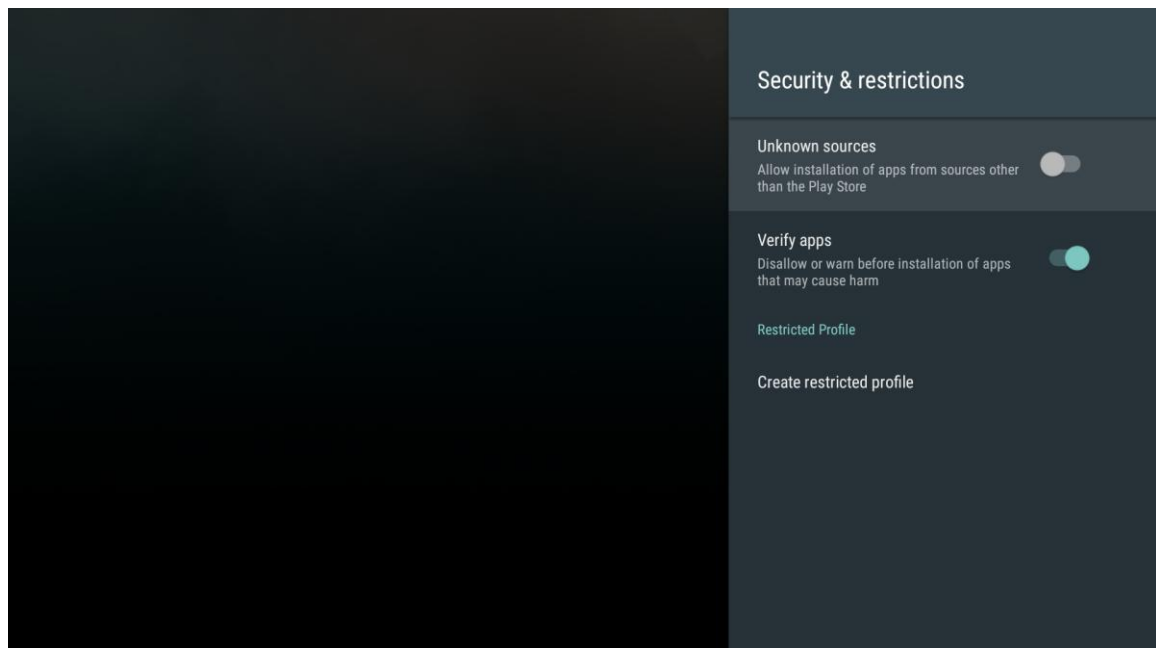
Security & restrictions

Unknown sources
Allow installation of apps from sources other than the Play Store

Verify apps
Disallow or warn before installation of apps that may cause harm

Restricted Profile

Create restricted profile